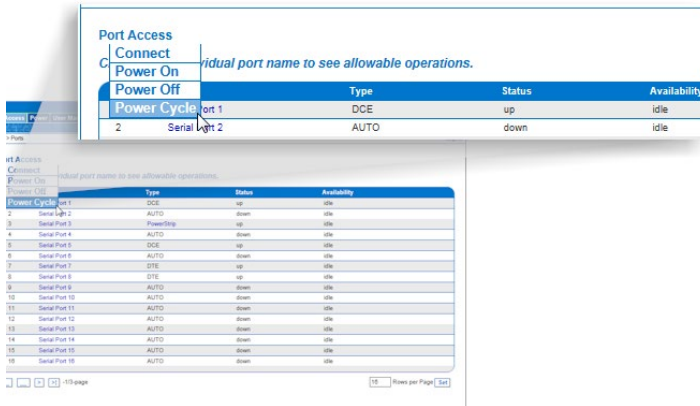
Port Access

Connect
Power On
Power Off
Power Cycle

C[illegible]vidual port name to see allowable operations.

| | | Type | Status | Availability |
|---|---|---|---|---|
| | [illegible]ort 1 | DCE | up | idle |
| 2 | Serial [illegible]rt 2 | AUTO | down | idle |

Access Power User M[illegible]

> Ports

ort Access
Connect
Power On
Power Off
Power Cycle
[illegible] individual port name to see allowable operations.

| | | Type | Status | Availability |
|---|---|---|---|---|
| | Serial Port 1 | DCE | up | idle |
| 2 | Serial Port 2 | AUTO | down | idle |
| 3 | Serial Port 3 | PowerStrip | up | idle |
| 4 | Serial Port 4 | AUTO | down | idle |
| 5 | Serial Port 5 | DCE | up | idle |
| 6 | Serial Port 6 | AUTO | down | idle |
| 7 | Serial Port 7 | DTE | up | idle |
| 8 | Serial Port 8 | DTE | up | idle |
| 9 | Serial Port 9 | AUTO | down | idle |
| 10 | Serial Port 10 | AUTO | down | idle |
| 11 | Serial Port 11 | AUTO | down | idle |
| 12 | Serial Port 12 | AUTO | down | idle |
| 13 | Serial Port 13 | AUTO | down | idle |
| 14 | Serial Port 14 | AUTO | down | idle |
| 15 | Serial Port 15 | AUTO | down | idle |
| 16 | Serial Port 16 | AUTO | down | idle |

1/1-page

16 Rows per Page Set